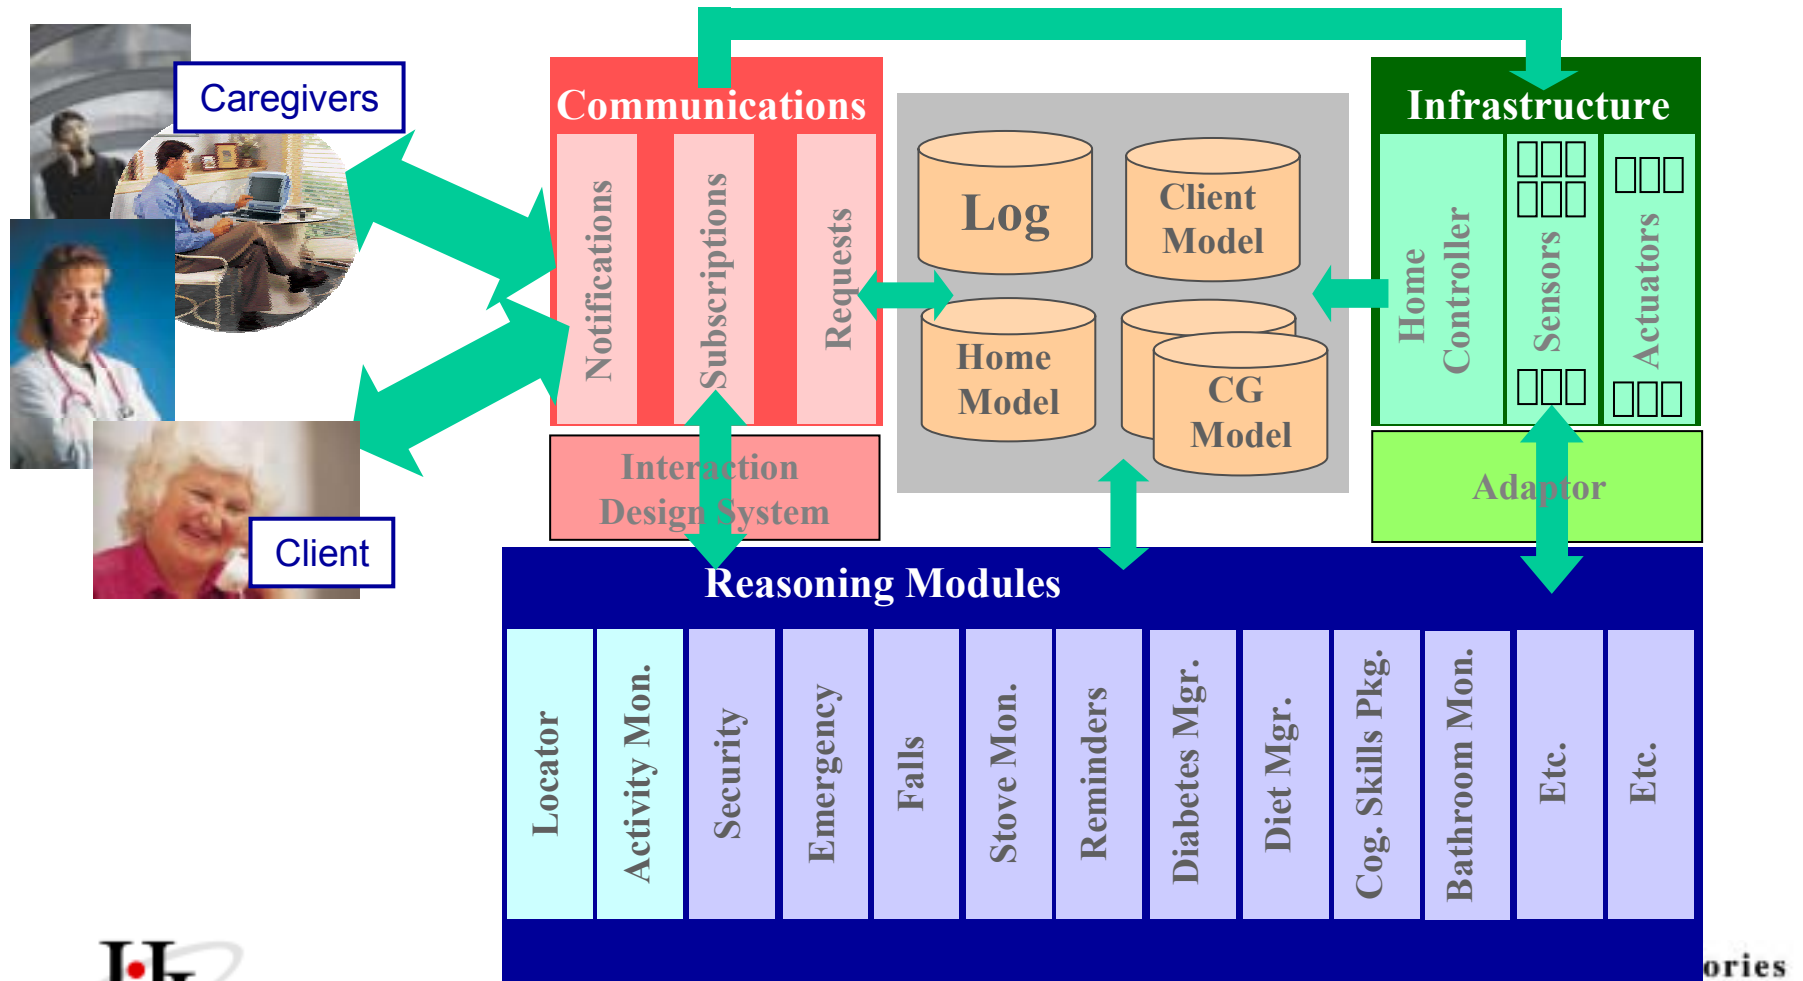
Caregivers

Client

Communications

Notifications

Subscriptions

Requests

Interaction Design System

Log

Client Model

Home Model

CG Model

Infrastructure

Home Controller

Sensors

Actuators

Adaptor

Reasoning Modules

Locator

Activity Mon.

Security

Emergency

Falls

Stove Mon.

Reminders

Diabetes Mgr.

Diet Mgr.

Cog. Skills Pkg.

Bathroom Mon.

Etc.

Etc.

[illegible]ories